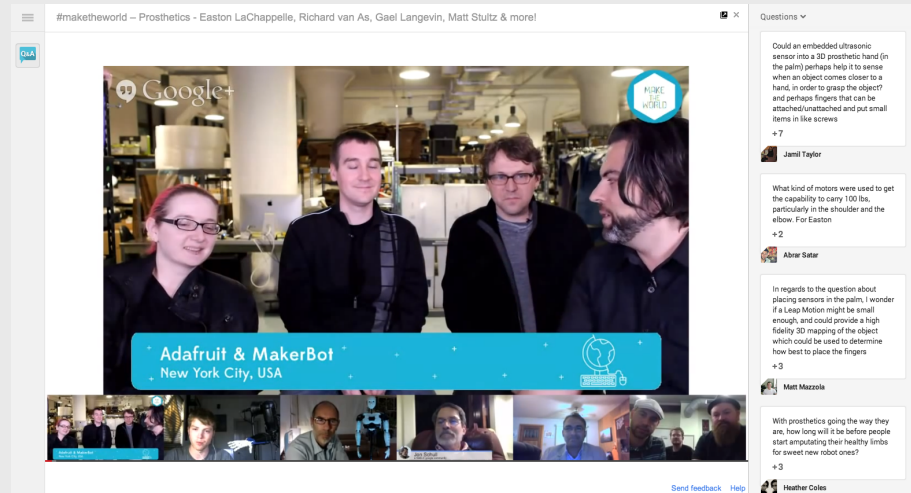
#maketheworld – Prosthetics - Easton LaChappelle, Richard van As, Gael Langevin, Matt Stultz & more!

Q&A

Google+

MAKE THE WORLD

Adafruit & MakerBot
New York City, USA

Jan Schull

Send feedback Help

Questions

Could an embedded ultrasonic sensor into a 3D prosthetic hand (in the palm) perhaps help it to sense when an object comes closer to a hand, in order to grasp the object? and perhaps fingers that can be attached/unattached and put small items in like screws
+7
Jamil Taylor

What kind of motors were used to get the capability to carry 100 lbs, particularly in the shoulder and the elbow. For Easton
+2
Abrar Satar

In regards to the question about placing sensors in the palm, I wonder if a Leap Motion might be small enough, and could provide a high fidelity 3D mapping of the object which could be used to determine how best to place the fingers
+3
Matt Mazzola

With prosthetics going the way they are, how long will it be before people start amputating their healthy limbs for sweet new robot ones?
+3
Heather Coles